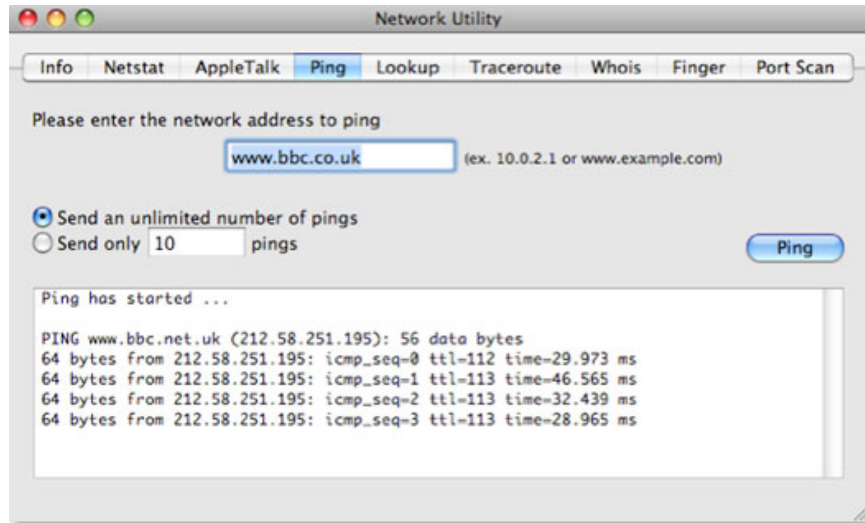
Network Utility

Info | Netstat | AppleTalk | Ping | Lookup | Traceroute | Whois | Finger | Port Scan

Please enter the network address to ping

www.bbc.co.uk (ex. 10.0.2.1 or www.example.com)

Send an unlimited number of pings
Send only 10 pings

Ping

Ping has started ...

PING www.bbc.net.uk (212.58.251.195): 56 data bytes
64 bytes from 212.58.251.195: icmp_seq=0 ttl=112 time=29.973 ms
64 bytes from 212.58.251.195: icmp_seq=1 ttl=113 time=46.565 ms
64 bytes from 212.58.251.195: icmp_seq=2 ttl=113 time=32.439 ms
64 bytes from 212.58.251.195: icmp_seq=3 ttl=113 time=28.965 ms